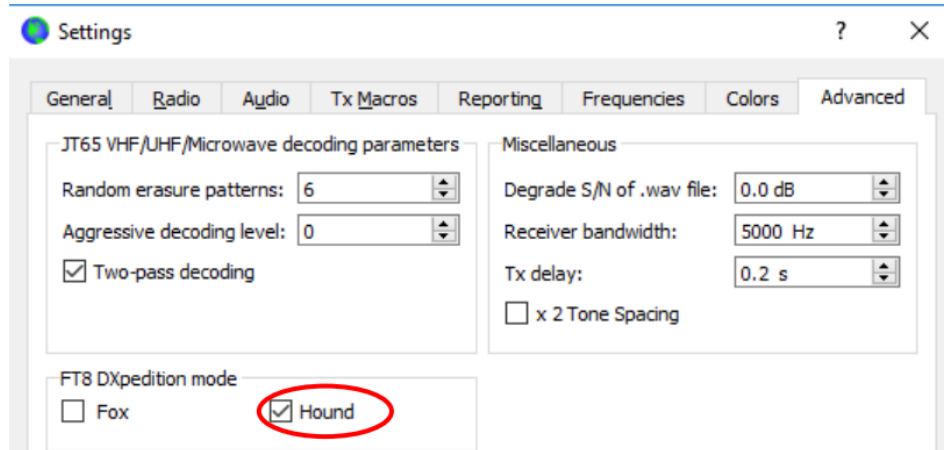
Settings

?

General Radio Audio Tx Macros Reporting Frequencies Colors Advanced

JT65 VHF/UHF/Microwave decoding parameters

Random erasure patterns: 6

Aggressive decoding level: 0

Two-pass decoding

Miscellaneous

Degrade S/N of .wav file: 0.0 dB

Receiver bandwidth: 5000 Hz

Tx delay: 0.2 s

x 2 Tone Spacing

FT8 DXpedition mode

Fox

Hound